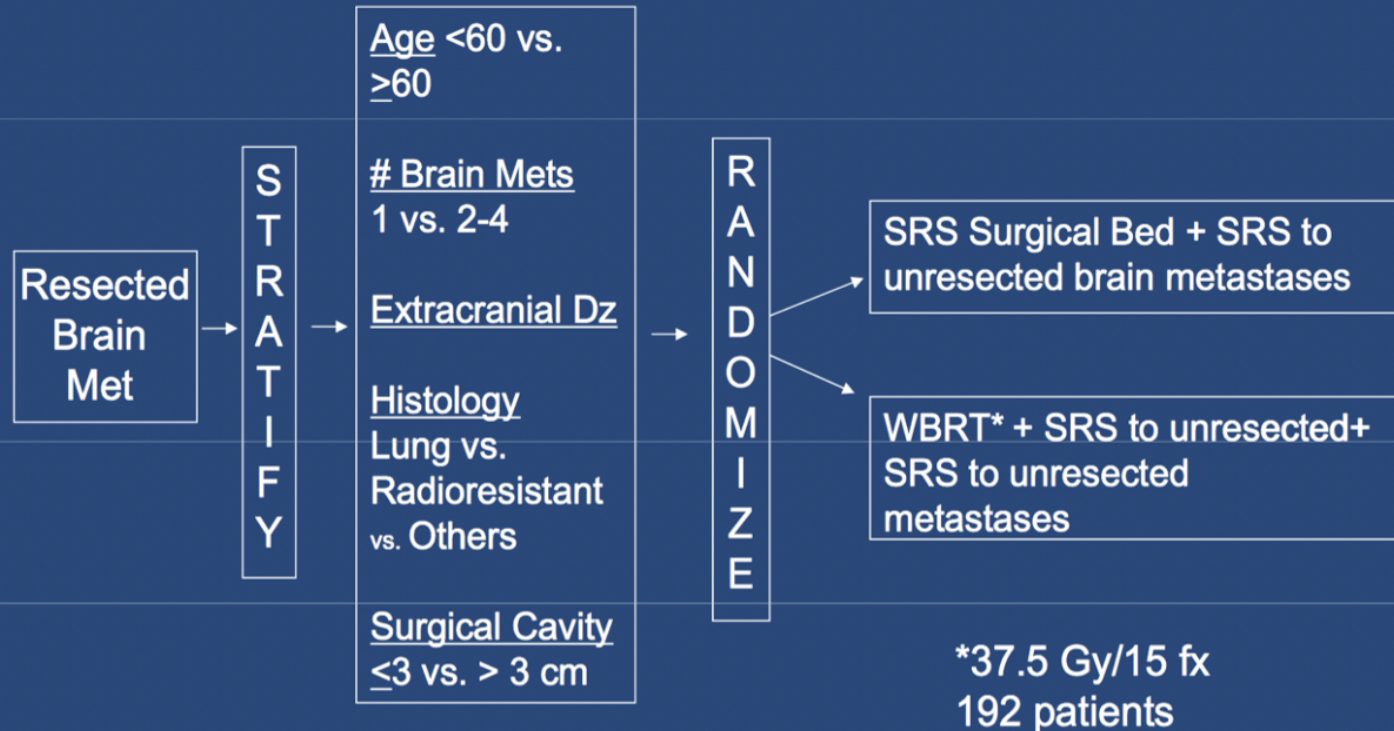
Resected Brain Met

S T R A T I F Y

Age <60 vs. $\geq$60

# Brain Mets
1 vs. 2-4

Extracranial Dz

Histology
Lung vs. Radioresistant vs. Others

Surgical Cavity
$\leq$3 vs. > 3 cm

R A N D O M I Z E

SRS Surgical Bed + SRS to unresected brain metastases

WBRT* + SRS to unresected+ SRS to unresected metastases

*37.5 Gy/15 fx
192 patients